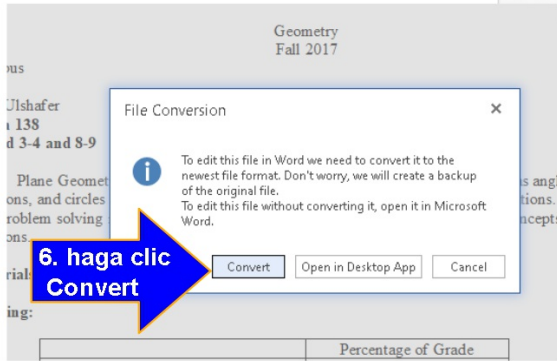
Geometry
Fall 2017

ous

Ulshafer
n 138
d 3-4 and 8-9

Plane Geomet
ons, and circles
roblem solving
ons.

rials

ing:

s angl
tions.
oncepts

File Conversion

×

To edit this file in Word we need to convert it to the newest file format. Don't worry, we will create a backup of the original file.
To edit this file without converting it, open it in Microsoft Word.

Convert

Open in Desktop App

Cancel

6. haga clic Convert

| | Percentage of Grade |
|---|---|